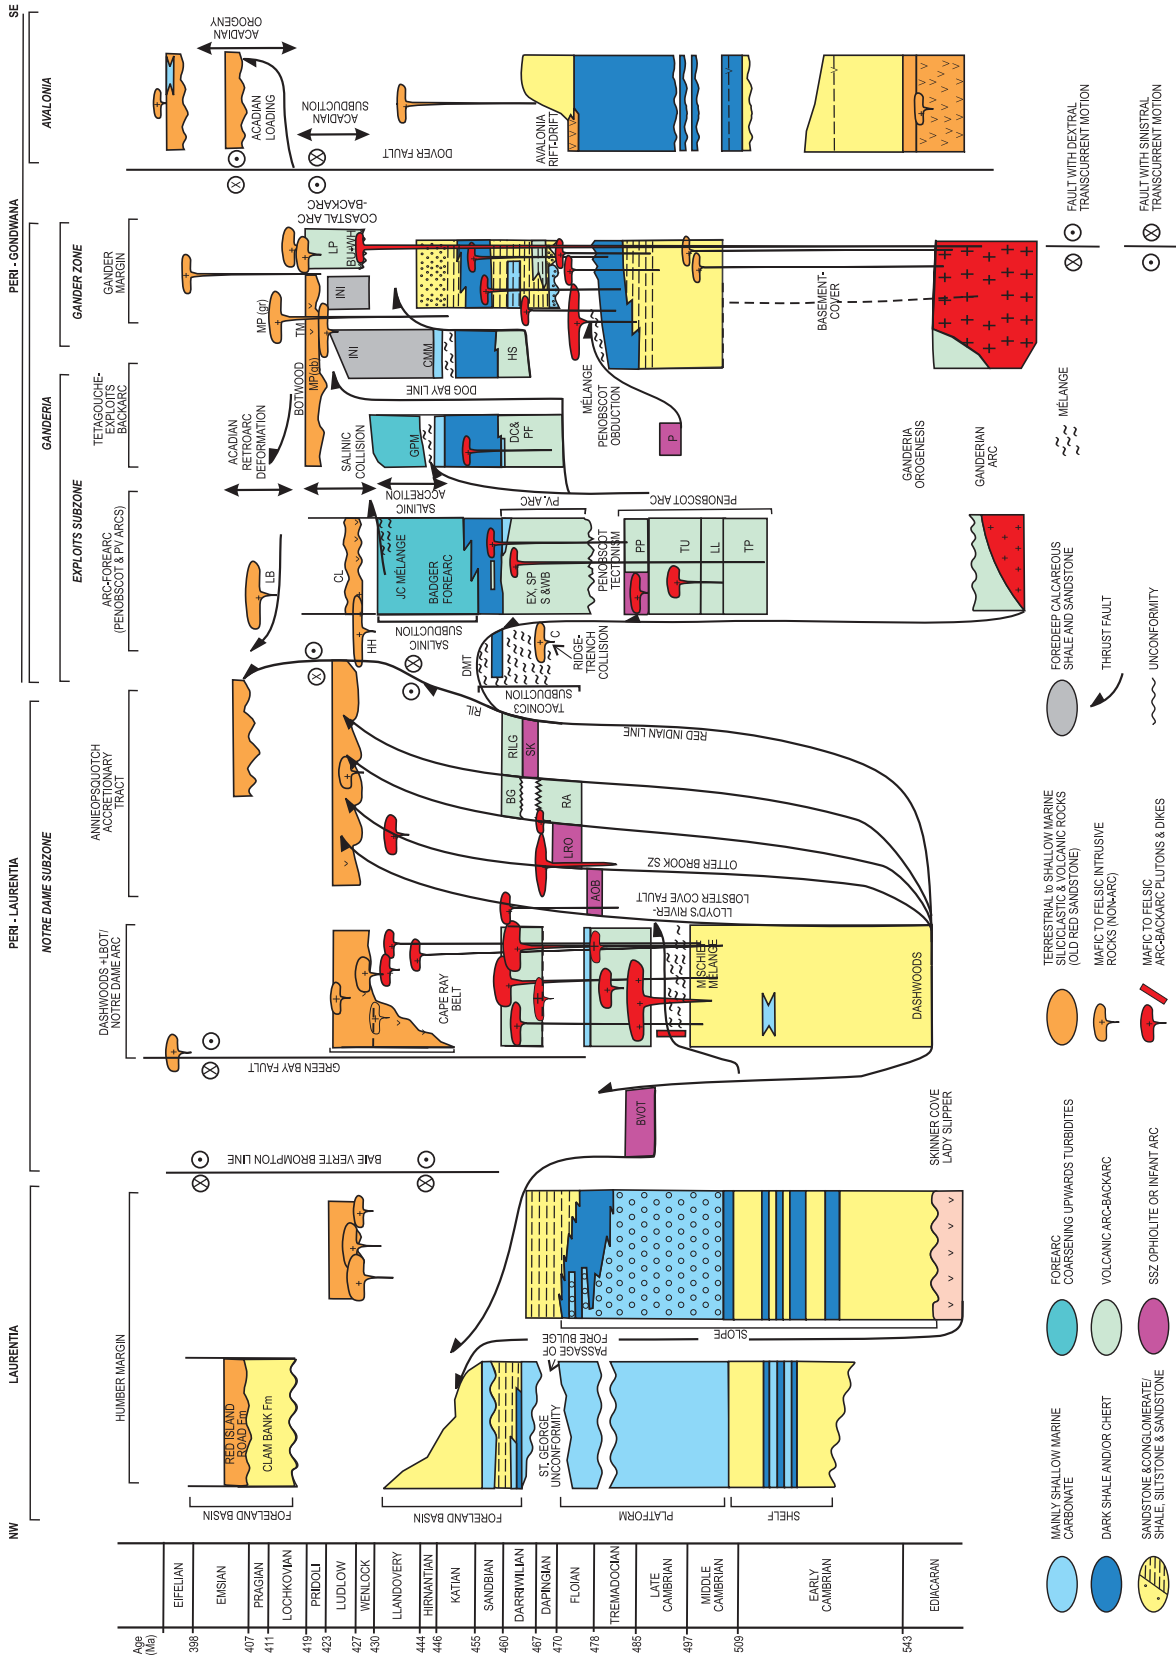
SE
NW

AVALONIA
PERI - GONDWANA
GANDER ZONE
GANDERIA
EXPLOITS SUBZONE
PERI - LAURENTIA
NOTRE DAME SUBZONE
LAURENTIA

ACADIAN OROGEN
ACADIAN LOADING
ACADIAN SUBDUCTION
DOVER FAULT
AVALONIA RIFT-DRIFT

GANDER MARGIN
COASTAL ARC-BACKARC
LP
BL-WH
INI
MP (gr)
TM
INI
CMM
HS
DOG BAY LINE
BASEMENT-COVER
MÉLANGE
PENOBSCOT OBDUCTION
P

TETAGOUCHE-EXPLOITS BACKARC
BOTWOOD
MP(gb)
ACADIAN RETROARC DEFORMATION
SALINIC COLLISION
GPM
DC& PF
GANDERIA OROGENESIS
GANDERIAN ARC

ARC-FOREARC (PENOBSCOT & PV ARCS)
SALINIC ACCRETION
PV. ARC
PENOBSCOT ARC
LB
CL
JC MÉLANGE
BADGER FOREARC
EX, SP S &WB
PENOBSCOT TECTONISM
PP
TU
LL
TP
HH
SALINIC SUBDUCTION
DMT
C
RIDGE-TRENCH COLLISION
TACONIC3 SUBDUCTION
RIL

ANNIEOPSQUOTCH ACCRETIONARY TRACT
RED INDIAN LINE
RILG
SK
BG
RA
LRO
OTTER BROOK SZ
AOB
LLOYD'S RIVER-LOBSTER COVE FAULT

DASHWOODS +LBOT/ NOTRE DAME ARC
CAPE RAY BELT
MISCHIEF MÉLANGE
DASHWOODS
GREEN BAY FAULT
BVOT
SKINNER COVE LADY SLIPPER
BAIE VERTE BROMPTON LINE

HUMBER MARGIN
RED ISLAND ROAD Fm
CLAM BANK Fm
FORELAND BASIN
FORELAND BASIN
ST. GEORGE UNCONFORMITY
PASSAGE OF FORE BULGE
SLOPE
PLATFORM
SHELF

Age (Ma)
398
407
411
419
423
427
430
444
446
455
460
467
470
478
485
497
509
543

EIFELIAN
EMSIAN
PRAGIAN
LOCHKOVIAN
PRIDOLI
LUDLOW
WENLOCK
LLANDOVERY
HIRNANTIAN
KATIAN
SANDBIAN
DARRIWILIAN
DAPINGIAN
FLOIAN
TREMADOCIAN
LATE CAMBRIAN
MIDDLE CAMBRIAN
EARLY CAMBRIAN
EDIACARAN

MAINLY SHALLOW MARINE CARBONATE
DARK SHALE AND/OR CHERT
SANDSTONE &CONGLOMERATE/ SHALE, SILTSTONE & SANDSTONE
FOREARC COARSENING UPWARDS TURBIDITES
VOLCANIC ARC-BACKARC
SSZ OPHIOLITE OR INFANT ARC
TERRESTRIAL to SHALLOW MARINE SILICICLASTIC & VOLCANIC ROCKS (OLD RED SANDSTONE)
MAFIC TO FELSIC INTRUSIVE ROCKS (NON-ARC)
MAFIC TO FELSIC ARC-BACKARC PLUTONS & DIKES
FOREDEEP CALCAREOUS SHALE AND SANDSTONE
THRUST FAULT
UNCONFORMITY
MÉLANGE
FAULT WITH DEXTRAL TRANSCURRENT MOTION
FAULT WITH SINISTRAL TRANSCURRENT MOTION